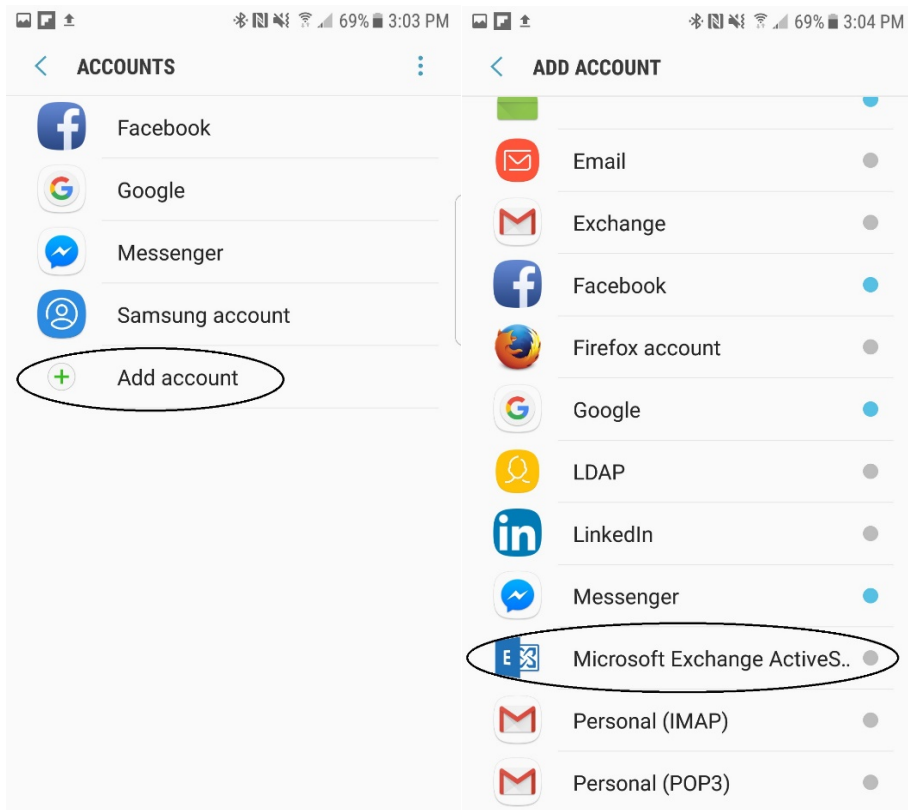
69% 3:03 PM

ACCOUNTS

Facebook

Google

Messenger

Samsung account

Add account

69% 3:04 PM

ADD ACCOUNT

Email

Exchange

Facebook

Firefox account

Google

LDAP

LinkedIn

Messenger

Microsoft Exchange ActiveS..

Personal (IMAP)

Personal (POP3)